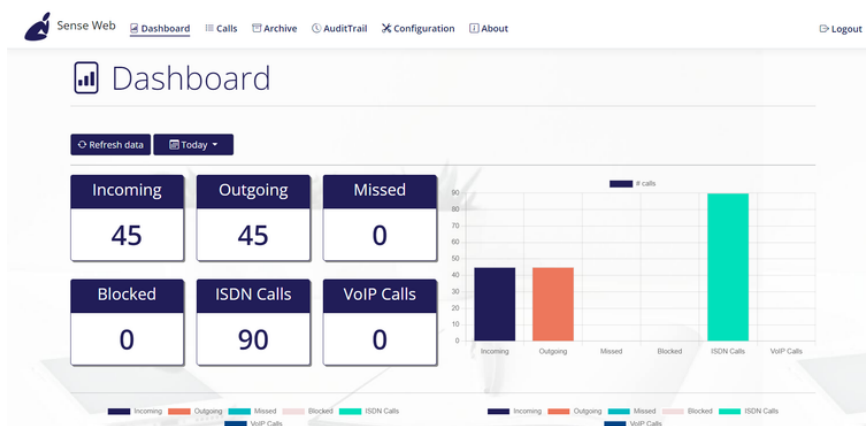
Sense Web Dashboard Calls Archive AuditTrail Configuration About Logout

Dashboard

Refresh data Today

| Incoming | Outgoing | Missed |
|---|---|---|
| 45 | 45 | 0 |

| Blocked | ISDN Calls | VoIP Calls |
|---|---|---|
| 0 | 90 | 0 |

# calls

90
80
70
60
50
40
30
20
10
0

Incoming Outgoing Missed Blocked ISDN Calls VoIP Calls

Incoming Outgoing Missed Blocked ISDN Calls VoIP Calls

Incoming Outgoing Missed Blocked ISDN Calls VoIP Calls